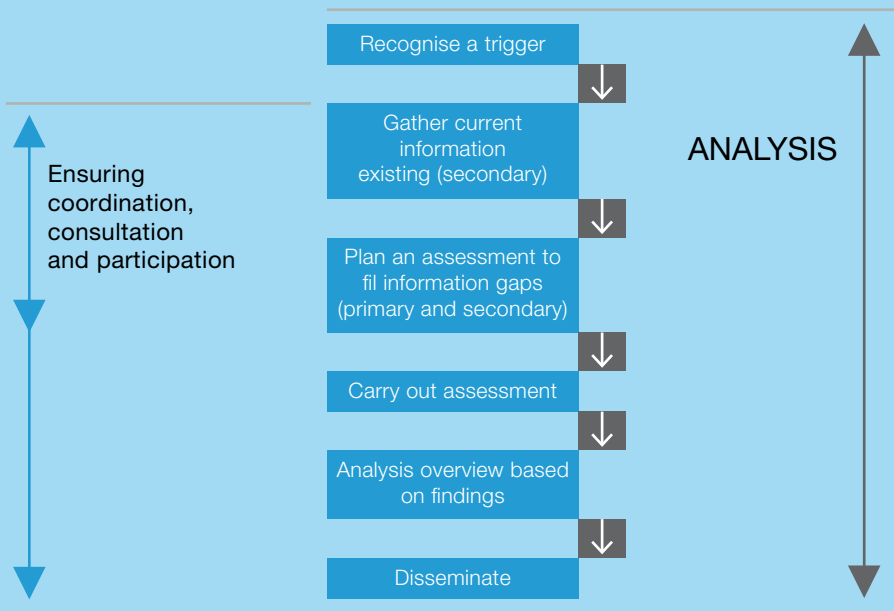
Recognise a trigger

Gather current information existing (secondary)

Plan an assessment to fil information gaps (primary and secondary)

Carry out assessment

Analysis overview based on findings

Disseminate

Ensuring coordination, consultation and participation

ANALYSIS